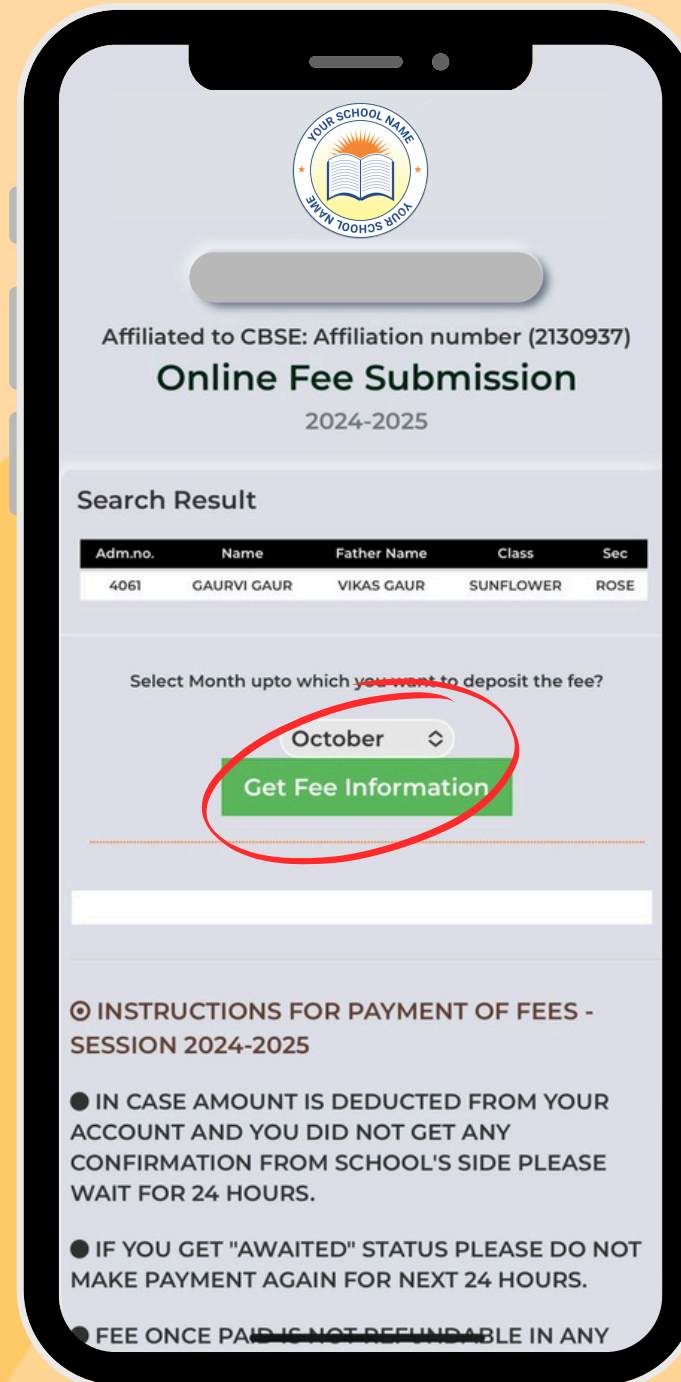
YOUR SCHOOL NAME
YOUR SCHOOL NAME

Affiliated to CBSE: Affiliation number (2130937)
Online Fee Submission
2024-2025

Search Result

| Adm.no. | Name | Father Name | Class | Sec |
|---|---|---|---|---|
| 4061 | GAURVI GAUR | VIKAS GAUR | SUNFLOWER | ROSE |

Select Month upto which you want to deposit the fee?

October

Get Fee Information

⦿ INSTRUCTIONS FOR PAYMENT OF FEES - SESSION 2024-2025

● IN CASE AMOUNT IS DEDUCTED FROM YOUR ACCOUNT AND YOU DID NOT GET ANY CONFIRMATION FROM SCHOOL'S SIDE PLEASE WAIT FOR 24 HOURS.

● IF YOU GET "AWAITED" STATUS PLEASE DO NOT MAKE PAYMENT AGAIN FOR NEXT 24 HOURS.

● FEE ONCE PAID IS NOT REFUNDABLE IN ANY